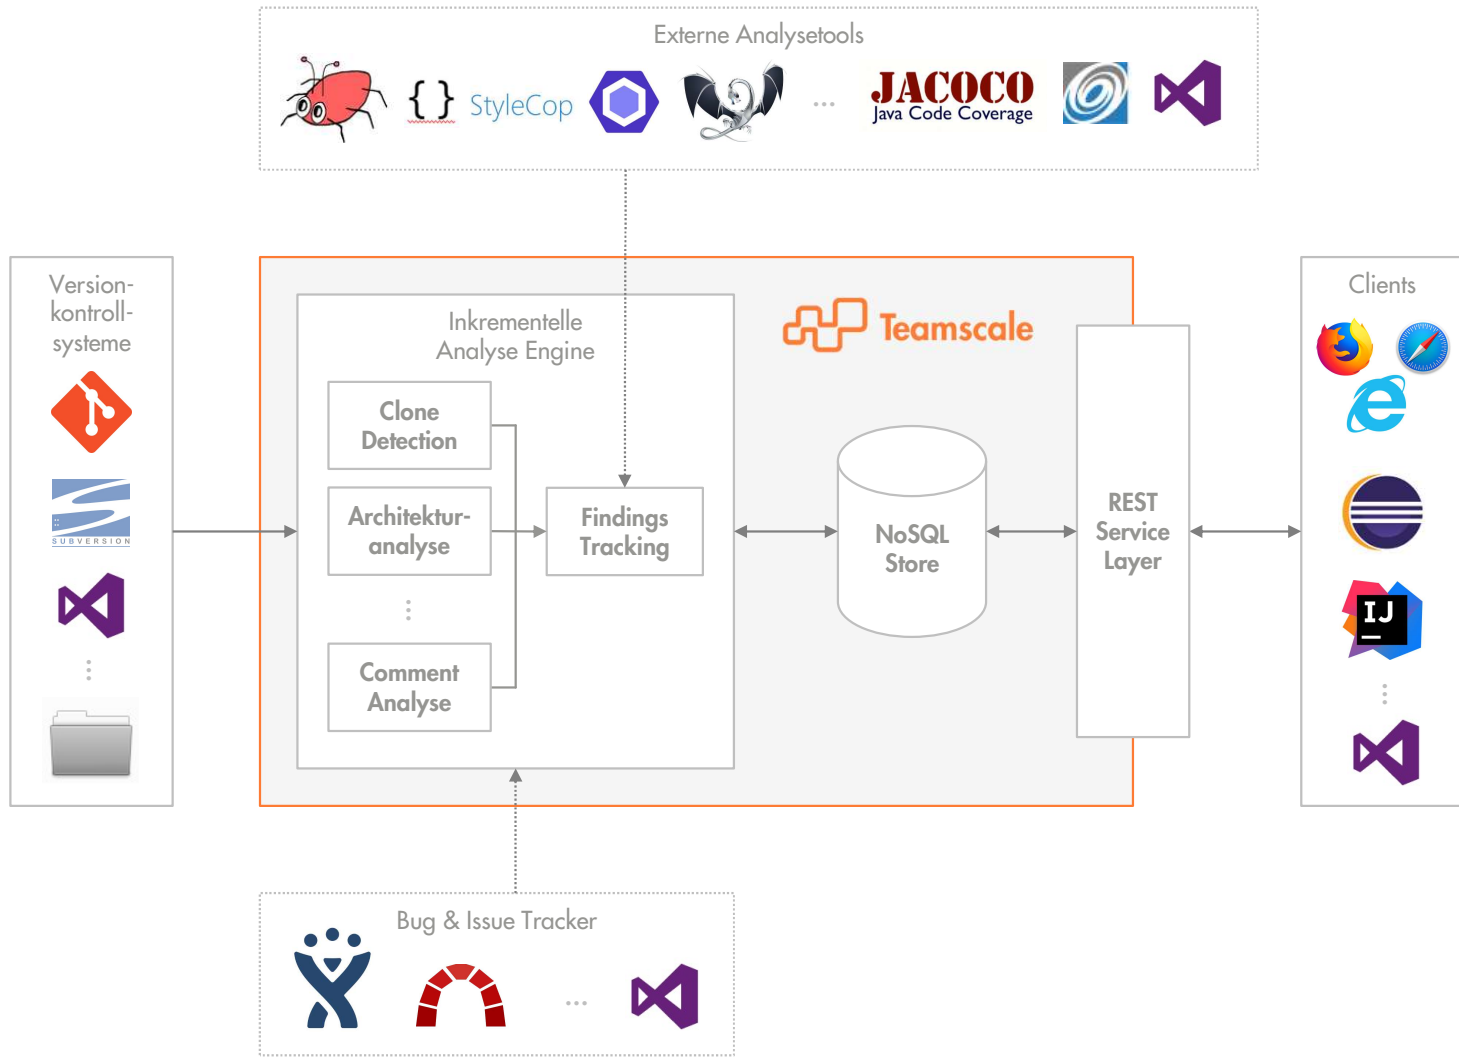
Externe Analysetools

{ } StyleCop

...

JACOCO
Java Code Coverage

Version-
kontroll-
systeme

SUBVERSION

Inkrementelle
Analyse Engine

Clone
Detection

Architektur-
analyse

Comment
Analyse

Findings
Tracking

Teamscale

NoSQL
Store

REST
Service
Layer

Clients

IJ

Bug & Issue Tracker

...